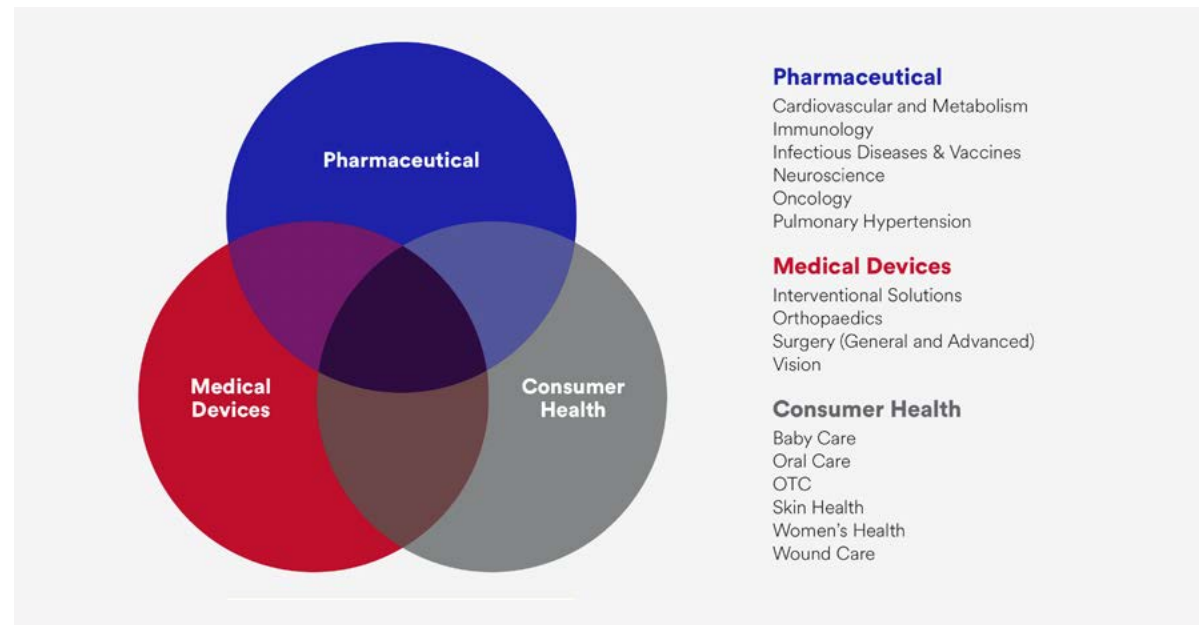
Pharmaceutical

Medical Devices

Consumer Health

Pharmaceutical
Cardiovascular and Metabolism
Immunology
Infectious Diseases & Vaccines
Neuroscience
Oncology
Pulmonary Hypertension

Medical Devices
Interventional Solutions
Orthopaedics
Surgery (General and Advanced)
Vision

Consumer Health
Baby Care
Oral Care
OTC
Skin Health
Women's Health
Wound Care